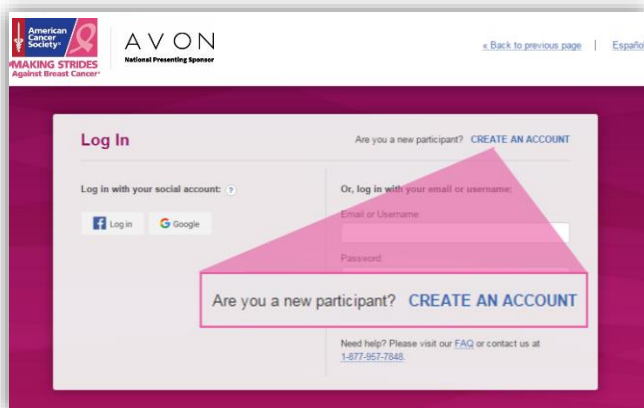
American Cancer Society®
MAKING STRIDES
Against Breast Cancer®

AVON
National Presenting Sponsor

« Back to previous page | Españo

Log In

Are you a new participant? CREATE AN ACCOUNT

Log in with your social account: ?

Log in

Google

Or, log in with your email or username:

Email or Username

Password

Are you a new participant? CREATE AN ACCOUNT

Need help? Please visit our FAQ or contact us at 1-877-957-7848.